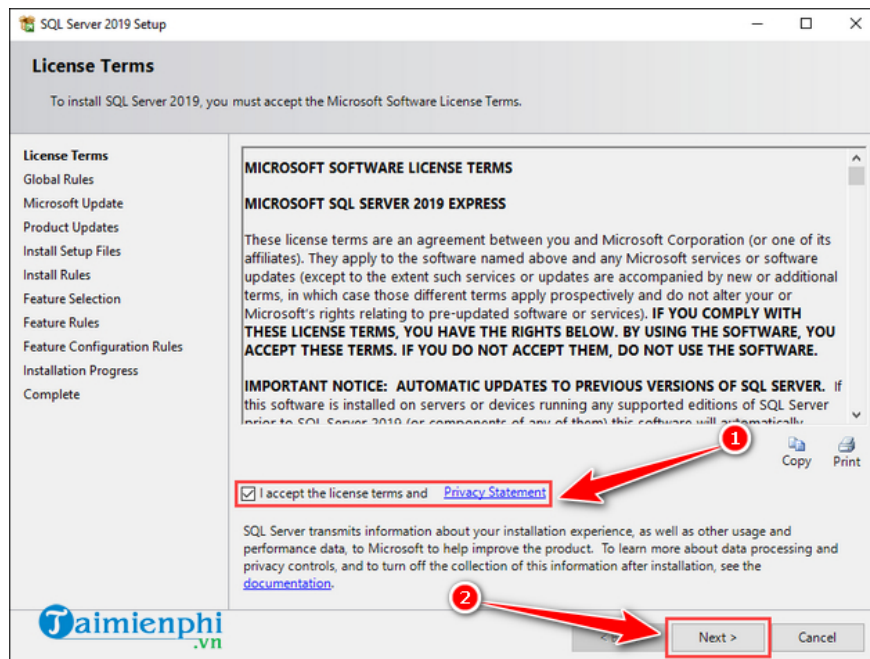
SQL Server 2019 Setup

License Terms

To install SQL Server 2019, you must accept the Microsoft Software License Terms.

License Terms
Global Rules
Microsoft Update
Product Updates
Install Setup Files
Install Rules
Feature Selection
Feature Rules
Feature Configuration Rules
Installation Progress
Complete

MICROSOFT SOFTWARE LICENSE TERMS

MICROSOFT SQL SERVER 2019 EXPRESS

These license terms are an agreement between you and Microsoft Corporation (or one of its affiliates). They apply to the software named above and any Microsoft services or software updates (except to the extent such services or updates are accompanied by new or additional terms, in which case those different terms apply prospectively and do not alter your or Microsoft's rights relating to pre-updated software or services). IF YOU COMPLY WITH THESE LICENSE TERMS, YOU HAVE THE RIGHTS BELOW. BY USING THE SOFTWARE, YOU ACCEPT THESE TERMS. IF YOU DO NOT ACCEPT THEM, DO NOT USE THE SOFTWARE.

IMPORTANT NOTICE: AUTOMATIC UPDATES TO PREVIOUS VERSIONS OF SQL SERVER. If this software is installed on servers or devices running any supported editions of SQL Server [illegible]

1

Copy Print

I accept the license terms and Privacy Statement

SQL Server transmits information about your installation experience, as well as other usage and performance data, to Microsoft to help improve the product. To learn more about data processing and privacy controls, and to turn off the collection of this information after installation, see the documentation.

2

Taimienphi .vn

< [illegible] Next > Cancel